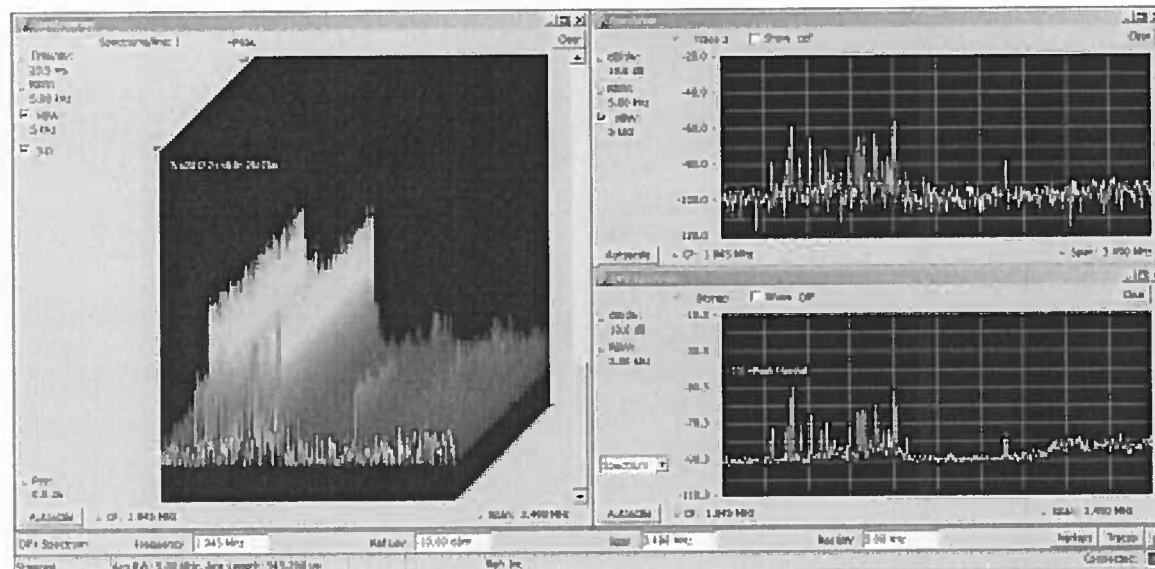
Spectrogram 1
Timebar: 33.3 ms
RBW: 5.00 Hz
VBW: 5 Hz
3-D
CF: 1.845 MHz
Span: 3.490 MHz
Autoscale
Trace 1
Show DP
dB/div: 10.0 dB
RBW: 5.00 Hz
VBW: 3 kHz
-20.0
-40.0
-60.0
-80.0
-100.0
-120.0
CF: 1.845 MHz
Span: 3.490 MHz
Normal
Show DP
dB/div: 10.0 dB
RBW: 5.00 kHz
10.0
-30.0
-50.0
-70.0
-90.0
-110.0
Spectrum
CF: 1.845 MHz
Span: 3.490 MHz
Autoscale
DPX Spectrum
Frequency: 1.845 MHz
Ref Lev: -15.00 dBm
Span: 3.490 MHz
RBW: 5.00 kHz
Markers
Trace
Stopped
Connected
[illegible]